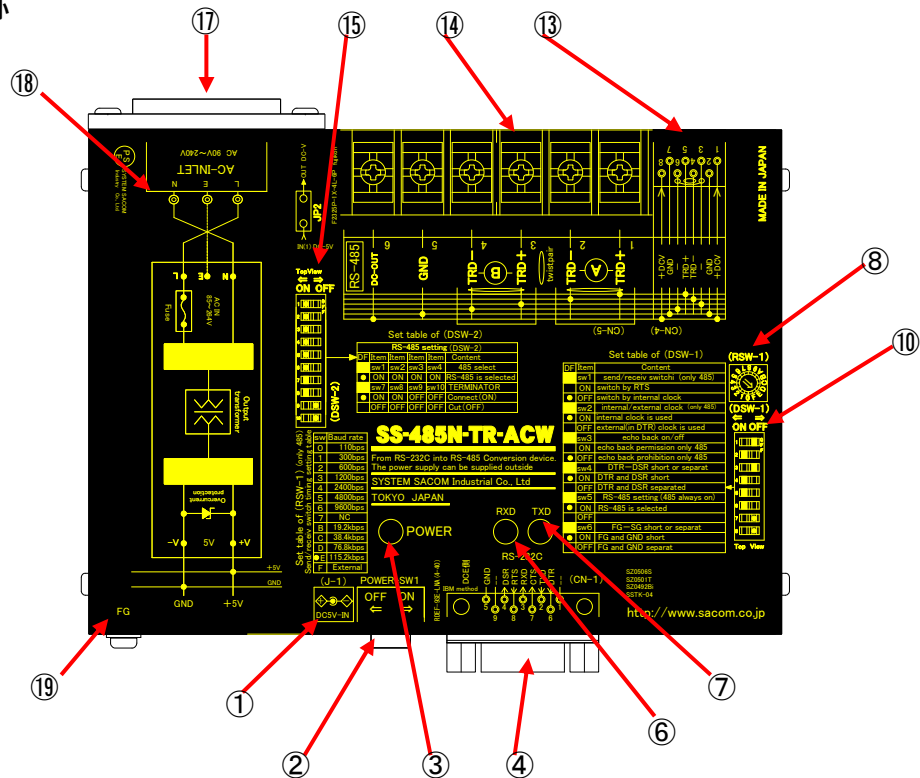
⑰ ⑮ ⑭ ⑬ ⑱

AC-INLET
AC 90V～240V
L E N

JP2
OUT DC-V
IN(1) DC-5V

MADE IN JAPAN

RS-485
DC-OUT 6
GND 5
TRD－ Ⓑ TRD＋ 4 3
twistpair
TRD－ Ⓐ TRD＋ 2 1
(CN-5)
(CN-4)
＋DCV GND TRD＋ TRD－ GND ＋DCV

⑧ ⑩

Top View
ON OFF

Fuse
AC IN 85～264V
Output transformer
Overcurrent protection
－V 5V ＋V
＋5V
GND
GND ＋5V
FG

(DSW-2)

Set table of (DSW-2)

| RS-485 setting (DSW-2) | | | | | |
|---|---|---|---|---|---|
| DF | Item | Item | Item | Item | Content |
| | sw1 | sw2 | sw3 | sw4 | 485 select |
| ● | ON | ON | ON | ON | RS-485 is selected |
| | sw7 | sw8 | sw9 | sw10 | TERMINATOR |
| ● | ON | ON | ON | OFF | Connect(ON) |
| | OFF | OFF | OFF | OFF | Cut(OFF) |

Set table of (DSW-1)

| DF | Item | Content |
|---|---|---|
| | sw1 | send/receiv switch( only 485) |
| | ON | switch by RTS |
| ● | OFF | switch by internal clock |
| | sw2 | internal/external clock (only 485) |
| ● | ON | internal clock is used |
| | OFF | external(in DTR) clock is used |
| | sw3 | echo back on/off |
| | ON | echo back permission only 485 |
| ● | OFF | echo back prohibition only 485 |
| | sw4 | DTR－DSR short or separat |
| ● | ON | DTR and DSR short |
| | OFF | DTR and DSR separated |
| | sw5 | RS-485 setting (485 always on) |
| ● | ON | RS-485 is selected |
| | OFF | |
| | sw6 | FG－SG short or separat |
| ● | ON | FG and GND short |
| | OFF | FG and GND separat |

(RSW-1)
(DSW-1)
ON OFF
Top View

Set table of (RSW-1) (only 485)
Send/receiv switch setting clock

| sw | Baud rate |
|---|---|
| 0 | 110bps |
| 1 | 300bps |
| 2 | 600bps |
| 3 | 1200bps |
| 4 | 2400bps |
| 5 | 4800bps |
| 6 | 9600bps |
| 7 | NC |
| 8 | 19.2kbps |
| 9 | 38.4kbps |
| A | 76.8kbps |
| ● E | 115.2kbps |
| F | External |

SS-485N-TR-ACW
From RS-232C into RS-485 Conversion device.
The power supply can be supplied outside
SYSTEM SACOM Industrial Co., Ltd
TOKYO JAPAN

POWER RXD TXD
RS-232C
DCE側
GND DSR RTS RXD CTS TXD DTR
5 9 4 8 3 7 2 6 1
(CN-1)
IBM method
SZ0506S
SZ0501T
SZ0492Bi
SSTK-04
http://www.sacom.co.jp

(J-1)
DC5V-IN
POWER SW1
OFF ON

⑲ ① ② ③ ④ ⑥ ⑦